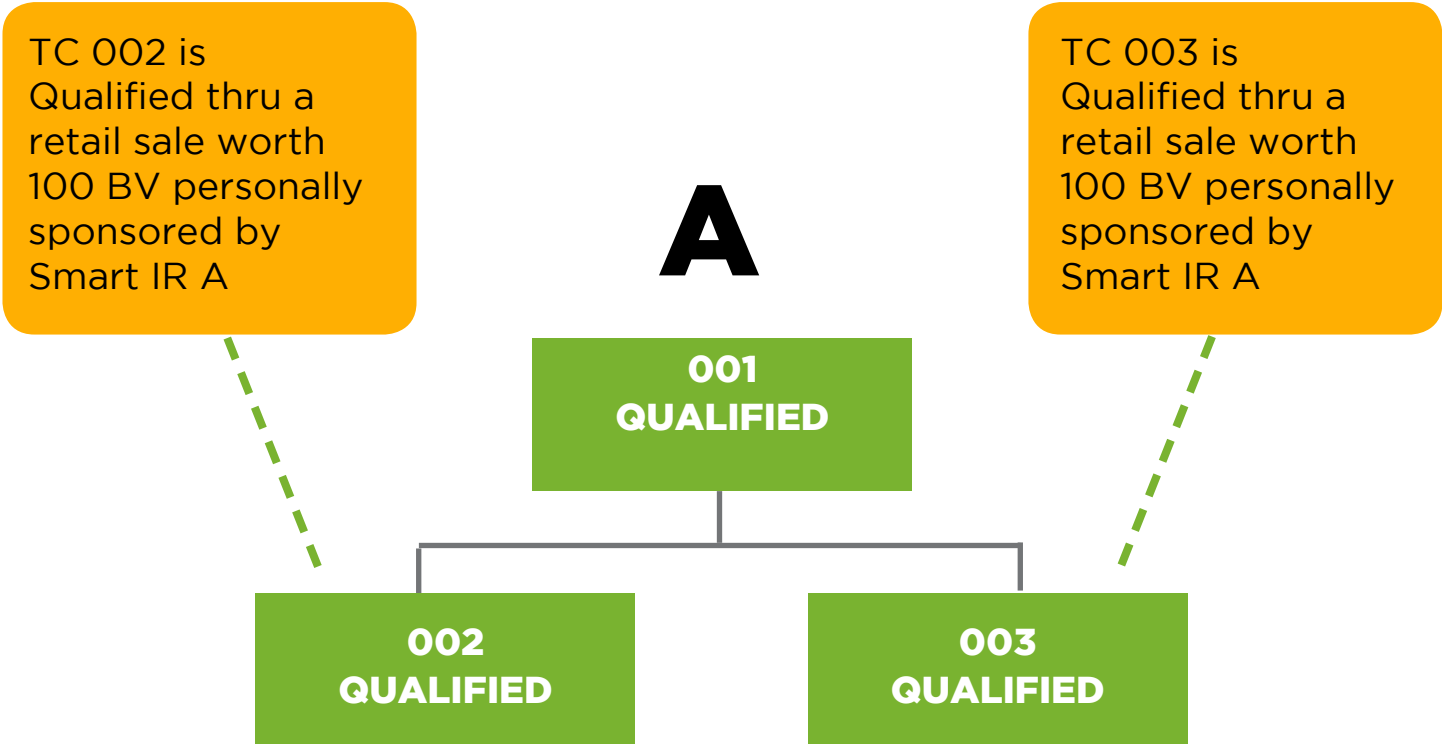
TC 002 is Qualified thru a retail sale worth 100 BV personally sponsored by Smart IR A

A

TC 003 is Qualified thru a retail sale worth 100 BV personally sponsored by Smart IR A

001
QUALIFIED

002
QUALIFIED

003
QUALIFIED